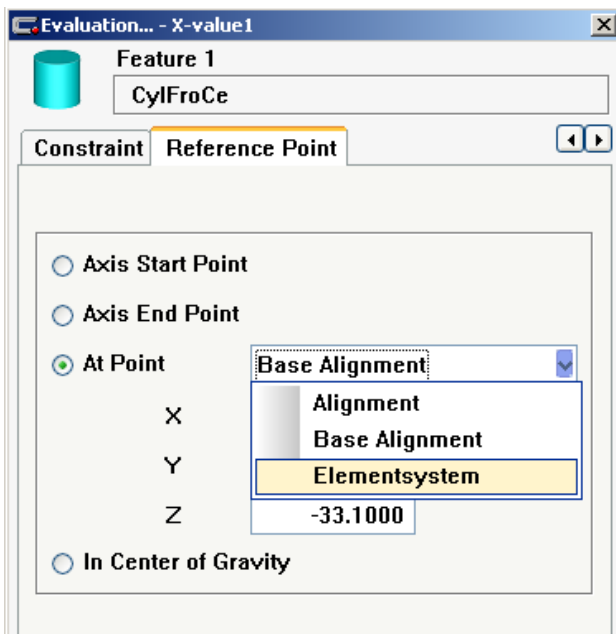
Evaluation... - X-value1

Feature 1

CylFroCe

Constraint | Reference Point

Axis Start Point

Axis End Point

At Point

Base Alignment

Alignment

Base Alignment

Elementsystem

X

Y

Z

-33.1000

In Center of Gravity